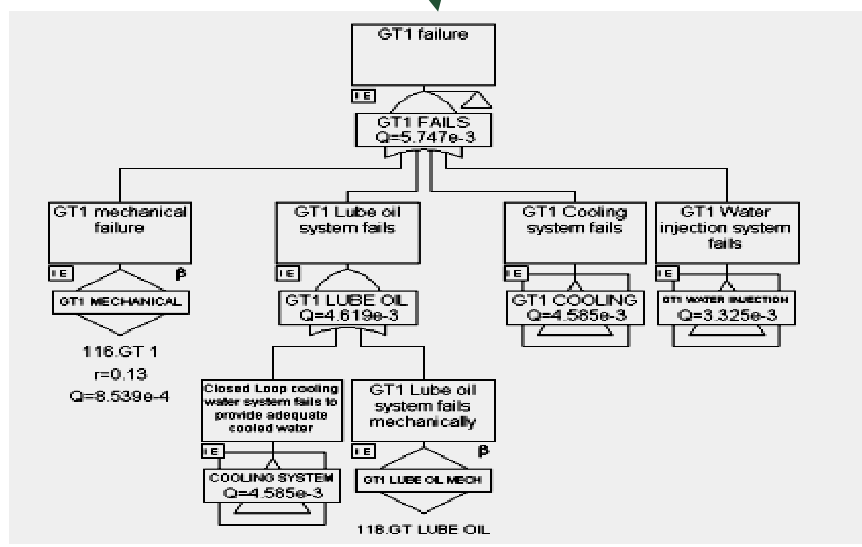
GT1 failure

IE

GT1 FAILS
Q=5.747e-3

GT1 mechanical failure

IE

β

GT1 MECHANICAL

116.GT 1
r=0.13
Q=8.539e-4

GT1 Lube oil system fails

IE

GT1 LUBE OIL
Q=4.619e-3

Closed Loop cooling water system fails to provide adequate cooled water

IE

COOLING SYSTEM
Q=4.585e-3

GT1 Lube oil system fails mechanically

β

GT1 LUBE OIL MECH

118.GT LUBE OIL

GT1 Cooling system fails

IE

GT1 COOLING
Q=4.585e-3

GT1 Water injection system fails

IE

GT1 WATER INJECTION
Q=3.325e-3